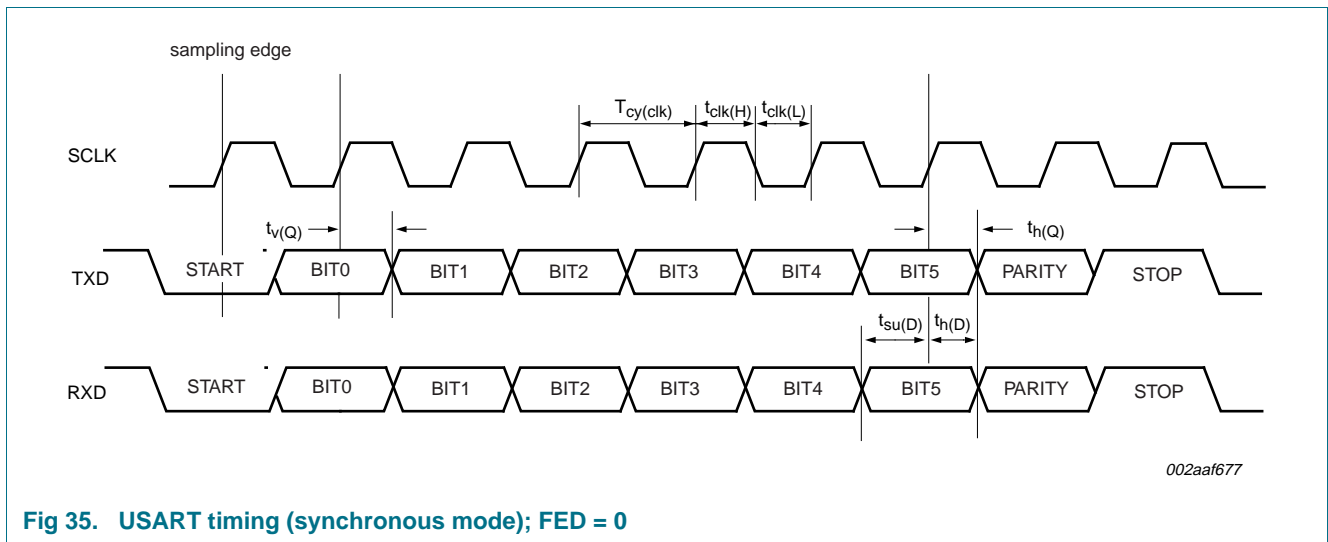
sampling edge

$T_{cy(clk)}$ $t_{clk(H)}$ $t_{clk(L)}$

SCLK

$t_{v(Q)}$

$t_{h(Q)}$

TXD START BIT0 BIT1 BIT2 BIT3 BIT4 BIT5 PARITY STOP

$t_{su(D)}$ $t_{h(D)}$

RXD START BIT0 BIT1 BIT2 BIT3 BIT4 BIT5 PARITY STOP

002aaf677

Fig 35. USART timing (synchronous mode); FED = 0